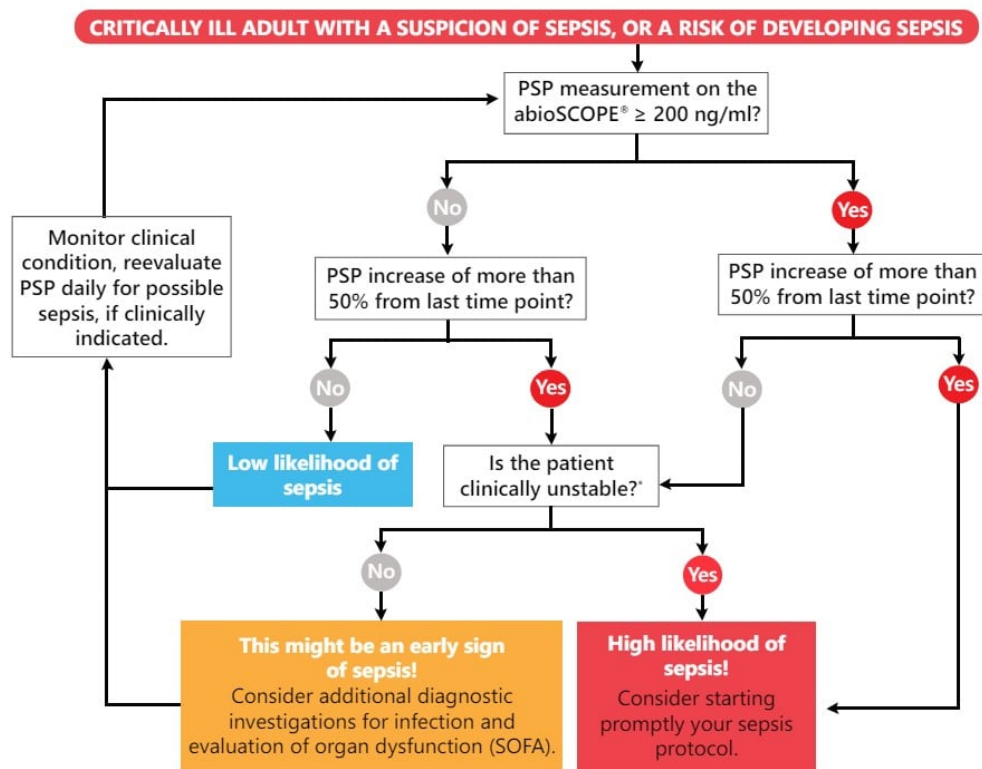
CRITICALLY ILL ADULT WITH A SUSPICION OF SEPSIS, OR A RISK OF DEVELOPING SEPSIS

PSP measurement on the abioSCOPE® ≥ 200 ng/ml?

Monitor clinical condition, reevaluate PSP daily for possible sepsis, if clinically indicated.

No

Yes

PSP increase of more than 50% from last time point?

PSP increase of more than 50% from last time point?

No

Yes

No

Yes

Low likelihood of sepsis

Is the patient clinically unstable?*

No

Yes

This might be an early sign of sepsis!
Consider additional diagnostic investigations for infection and evaluation of organ dysfunction (SOFA).

High likelihood of sepsis!
Consider starting promptly your sepsis protocol.